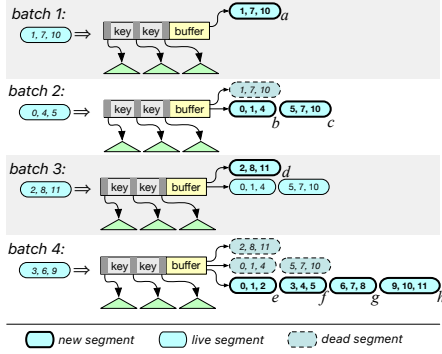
batch 1:
1, 7, 10 ⇒
key key buffer
1, 7, 10 a

batch 2:
0, 4, 5 ⇒
key key buffer
1, 7, 10
0, 1, 4 b 5, 7, 10 c

batch 3:
2, 8, 11 ⇒
key key buffer
2, 8, 11 d
0, 1, 4 5, 7, 10

batch 4:
3, 6, 9 ⇒
key key buffer
2, 8, 11
0, 1, 4 5, 7, 10
0, 1, 2 e 3, 4, 5 f 6, 7, 8 g 9, 10, 11 h

new segment live segment dead segment